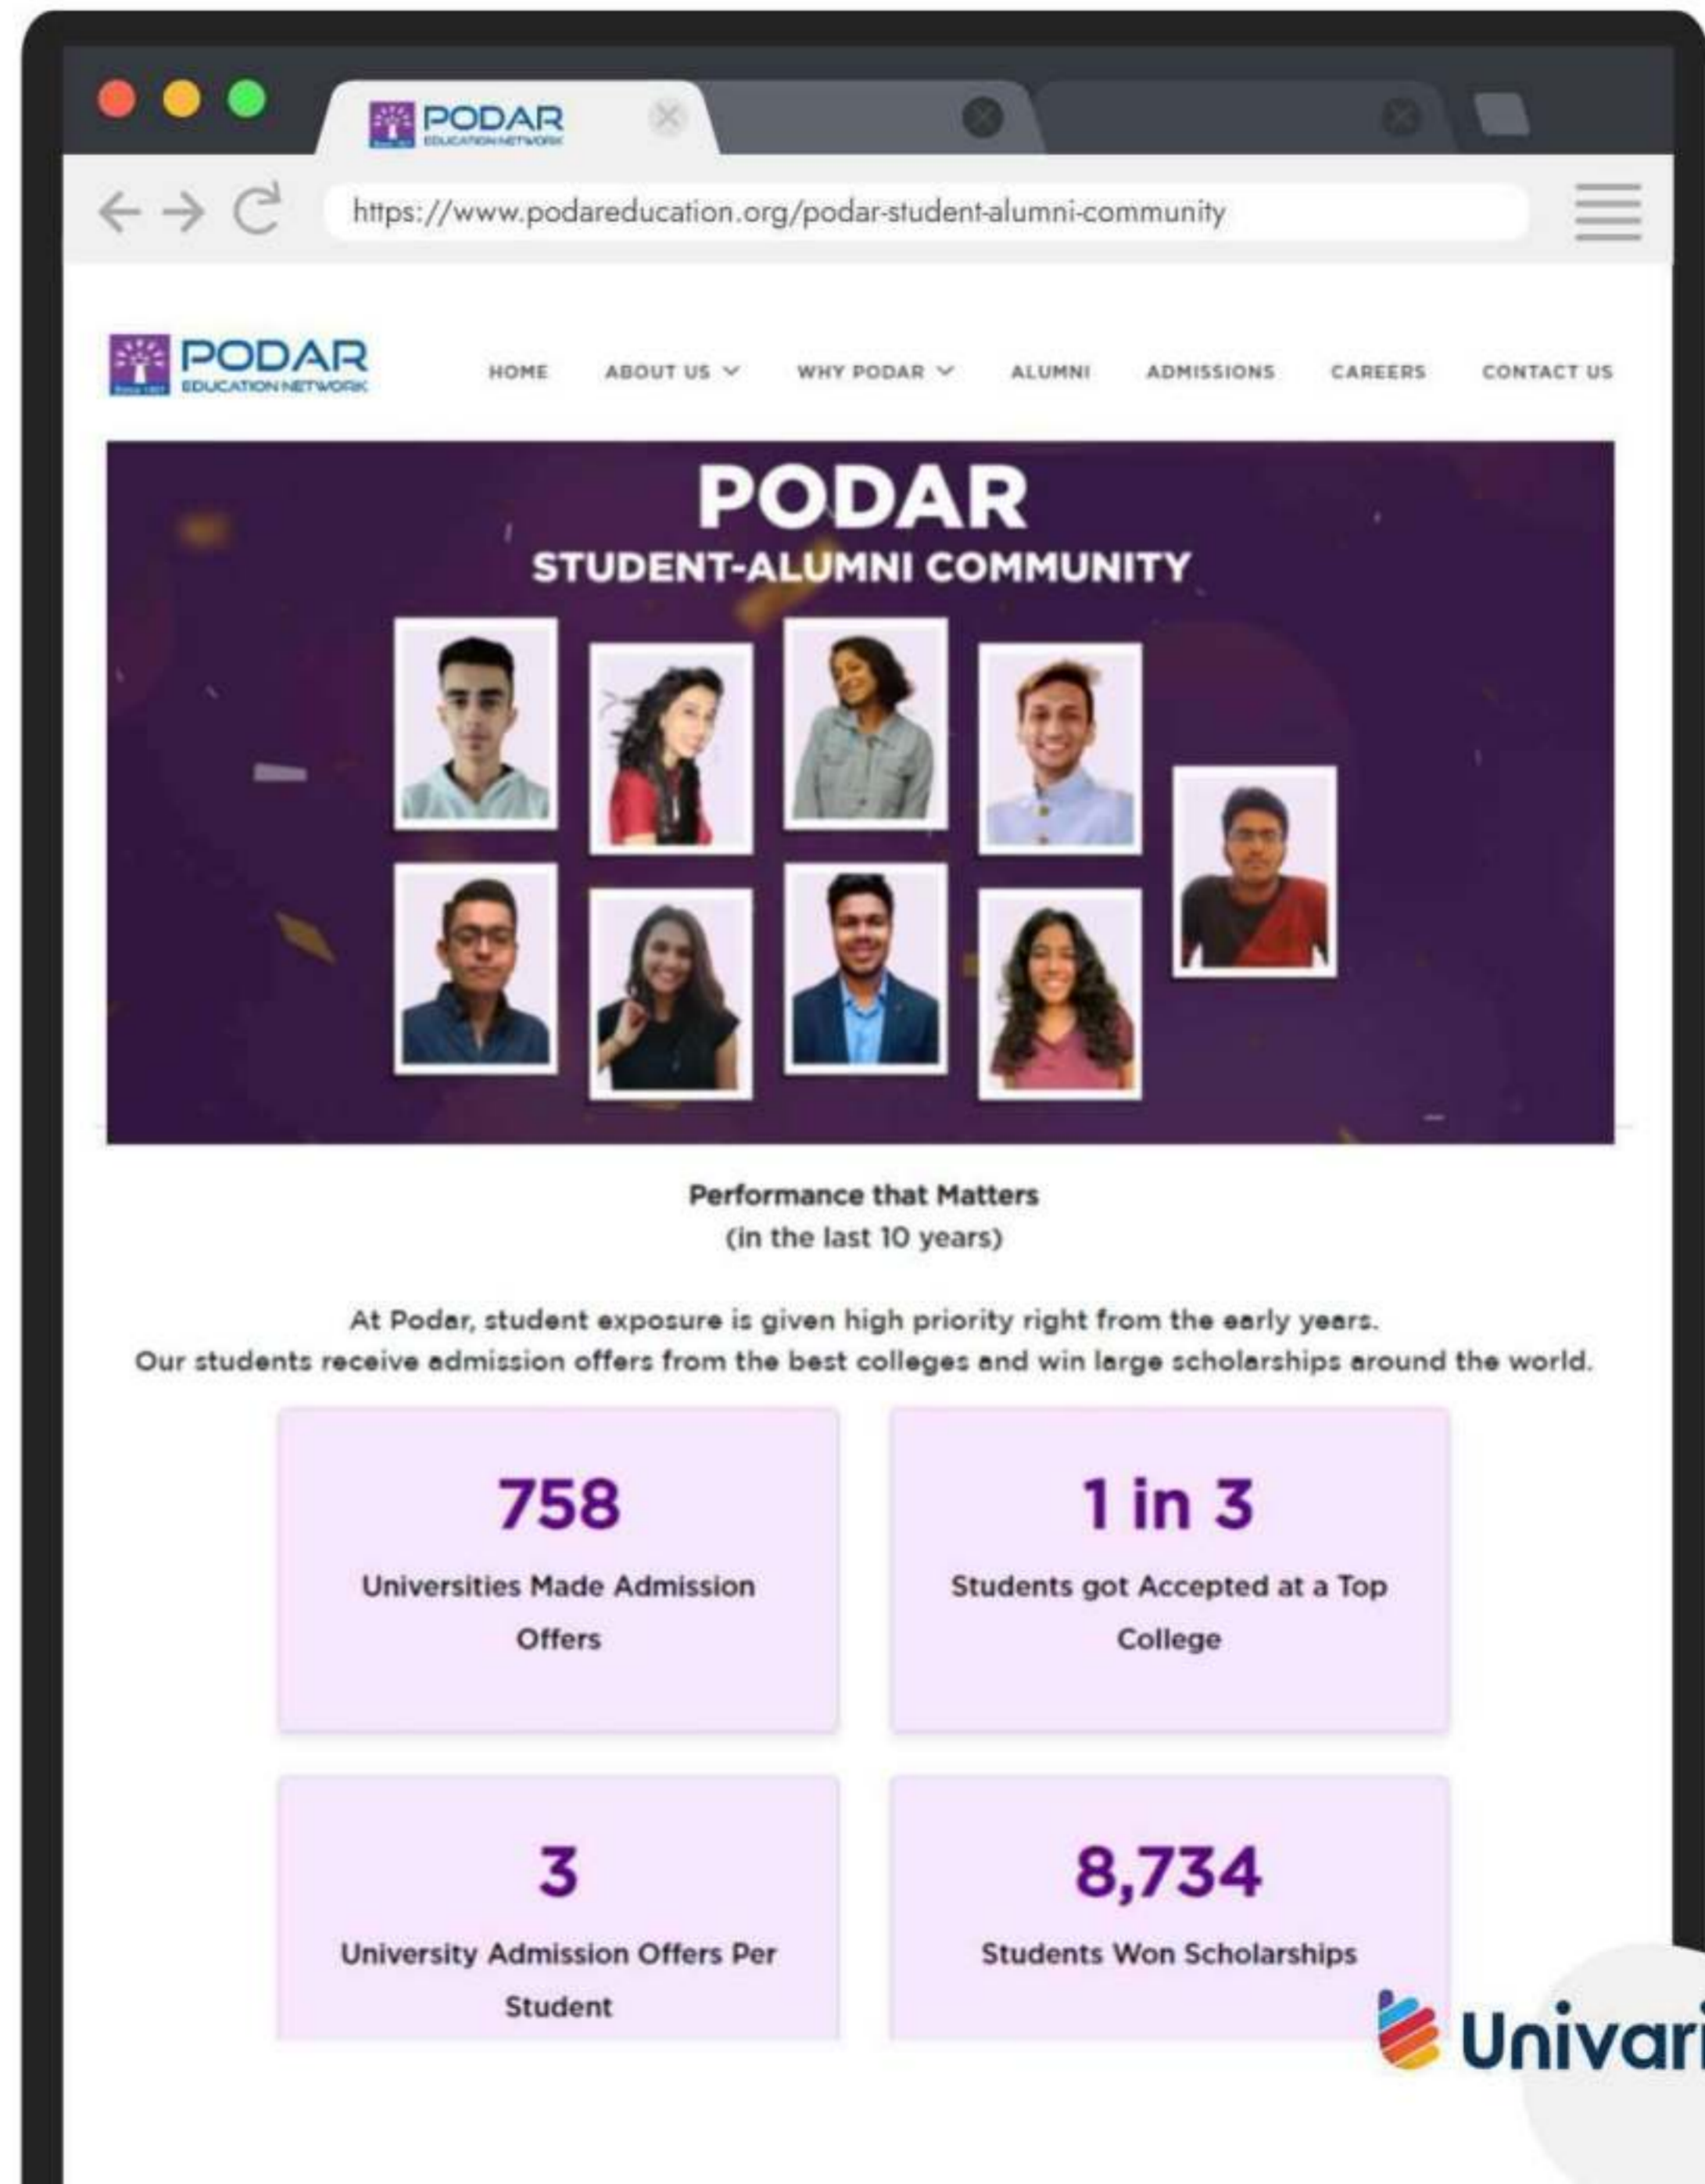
PODAR EDUCATION NETWORK

https://www.podareducation.org/podar-student-alumni-community

PODAR EDUCATION NETWORK

HOME ABOUT US WHY PODAR ALUMNI ADMISSIONS CAREERS CONTACT US

PODAR
STUDENT-ALUMNI COMMUNITY

Performance that Matters
(in the last 10 years)

At Podar, student exposure is given high priority right from the early years.
Our students receive admission offers from the best colleges and win large scholarships around the world.

758
Universities Made Admission Offers

1 in 3
Students got Accepted at a Top College

3
University Admission Offers Per Student

8,734
Students Won Scholarships

Univari